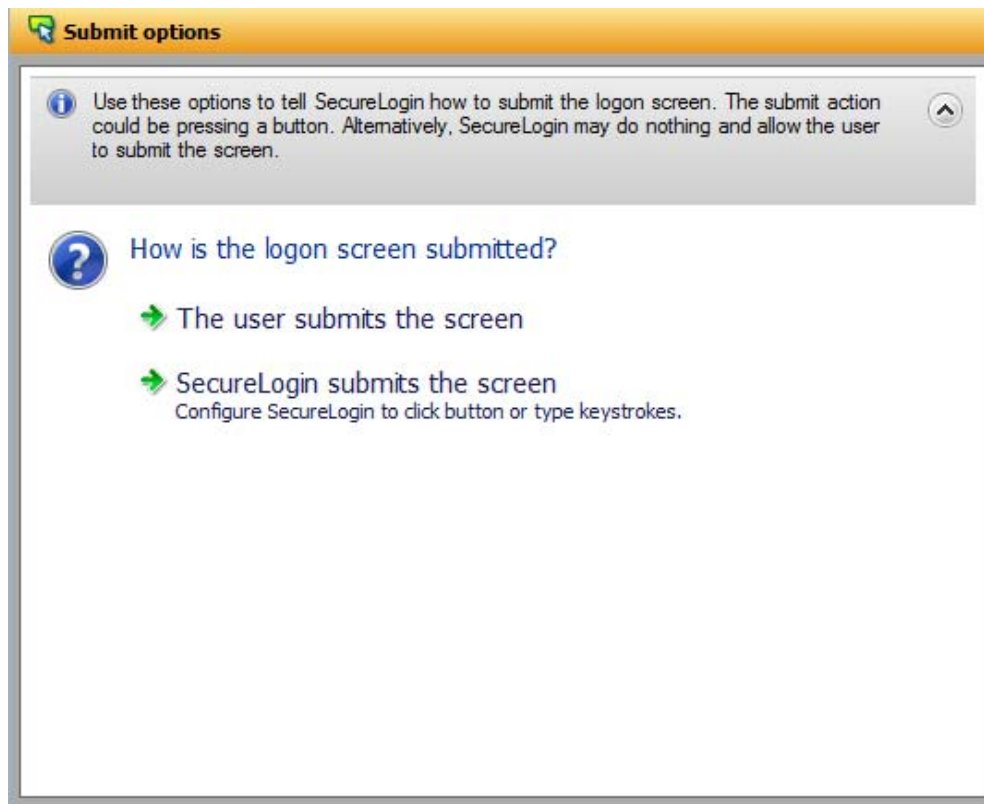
Submit options

Use these options to tell SecureLogin how to submit the logon screen. The submit action could be pressing a button. Alternatively, SecureLogin may do nothing and allow the user to submit the screen.

How is the logon screen submitted?

The user submits the screen

SecureLogin submits the screen
Configure SecureLogin to click button or type keystrokes.